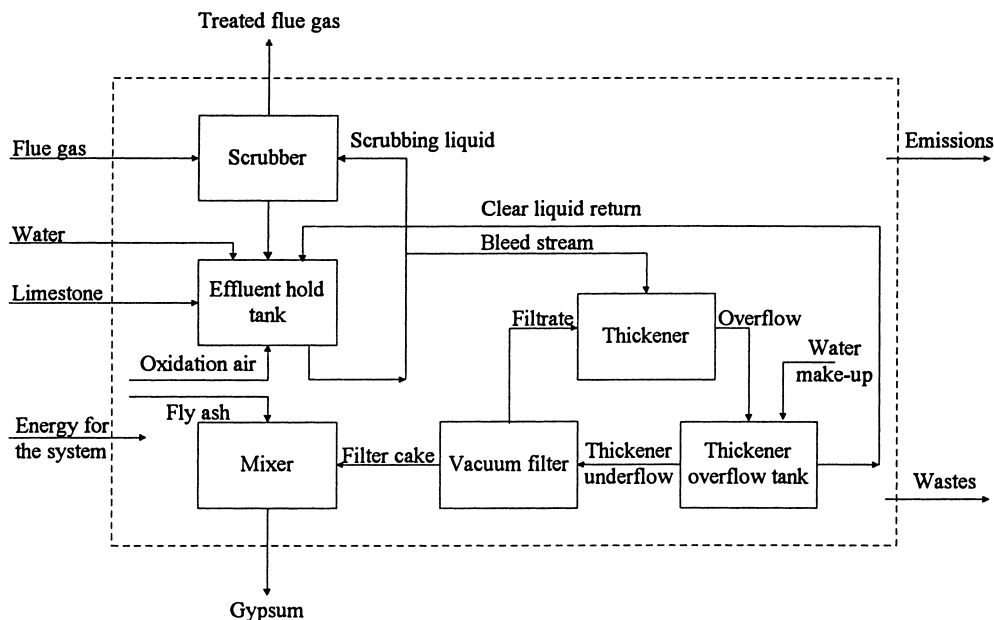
Treated flue gas

Flue gas

Scrubber

Scrubbing liquid

Emissions

Clear liquid return

Water

Bleed stream

Limestone

Effluent hold tank

Filtrate

Thickener

Overflow

Oxidation air

Water make-up

Fly ash

Energy for the system

Mixer

Filter cake

Vacuum filter

Thickener underflow

Thickener overflow tank

Wastes

Gypsum